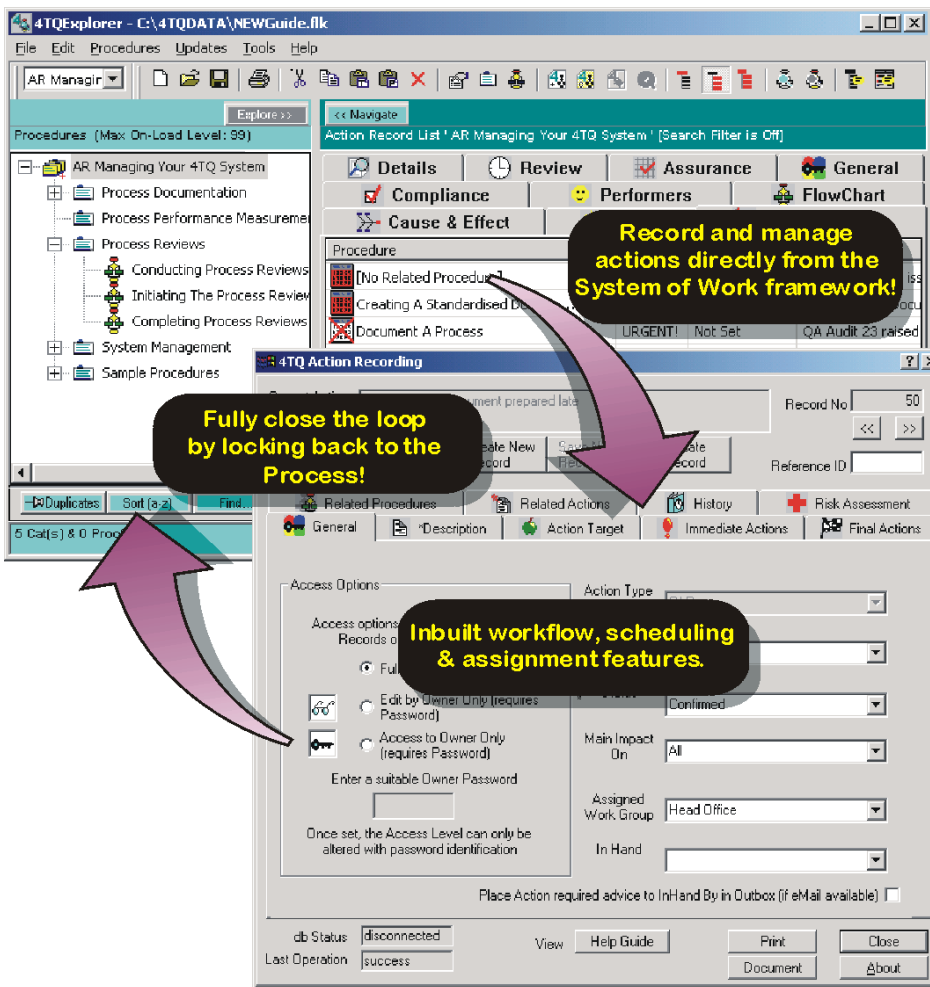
4TQExplorer - C:\4TQDATA\NEWGuide.flk

File Edit Procedures Updates Tools Help

AR Managin

Explore >>

Procedures (Max On-Load Level: 99)

AR Managing Your 4TQ System
Process Documentation
Process Performance Measuremen
Process Reviews
Conducting Process Reviews
Initiating The Process Review
Completing Process Reviews
System Management
Sample Procedures

Duplicates Sort (a-z) Find...

5 Cat(s) & 0 Proc

<< Navigate

Action Record List ' AR Managing Your 4TQ System ' [Search Filter is Off]

Details Review Assurance General
Compliance Performers FlowChart
Cause & Effect

Procedure
[No Related Procedure] iss
Creating A Standardised Do docu
Document A Process URGENT! Not Set QA Audit 23 raised

Record and manage actions directly from the System of Work framework!

4TQ Action Recording

ument prepared late

Record No 50

reate New Record Save N Rec ate Record

Reference ID

Related Procedures Related Actions History Risk Assessment

General *Description Action Target Immediate Actions Final Actions

Fully close the loop by locking back to the Process!

Access Options

Access options Records o

Ful

Edit by Owner Only (requires Password)

Access to Owner Only (requires Password)

Enter a suitable Owner Password

Once set, the Access Level can only be altered with password identification

Action Type

Inbuilt workflow, scheduling & assignment features.

Confirmed

Main Impact On All

Assigned Work Group Head Office

In Hand

Place Action required advice to InHand By in Outbox (if eMail available)

db Status disconnected

Last Operation success

View Help Guide

Print Close

Document About